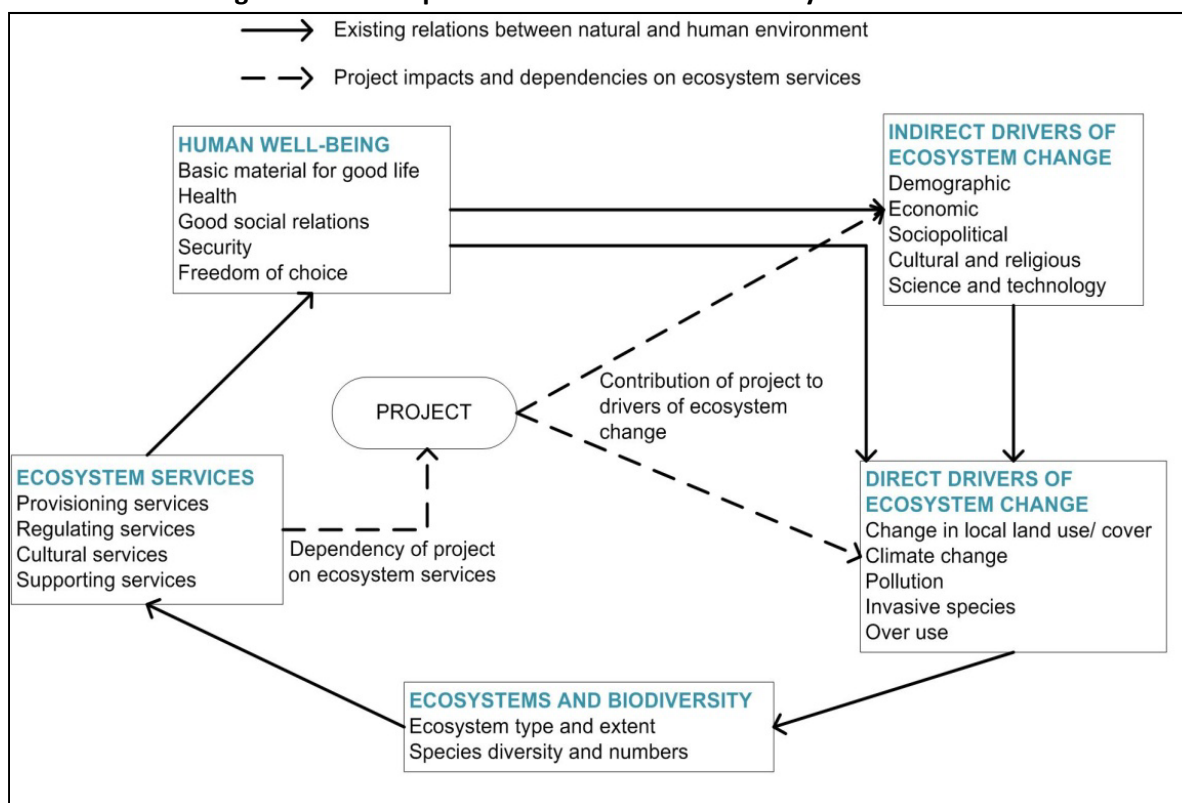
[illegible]

Existing relations between natural and human environment

Project impacts and dependencies on ecosystem services

HUMAN WELL-BEING
Basic material for good life
Health
Good social relations
Security
Freedom of choice

INDIRECT DRIVERS OF ECOSYSTEM CHANGE
Demographic
Economic
Sociopolitical
Cultural and religious
Science and technology

PROJECT

Contribution of project to drivers of ecosystem change

ECOSYSTEM SERVICES
Provisioning services
Regulating services
Cultural services
Supporting services

Dependency of project on ecosystem services

DIRECT DRIVERS OF ECOSYSTEM CHANGE
Change in local land use/ cover
Climate change
Pollution
Invasive species
Over use

ECOSYSTEMS AND BIODIVERSITY
Ecosystem type and extent
Species diversity and numbers